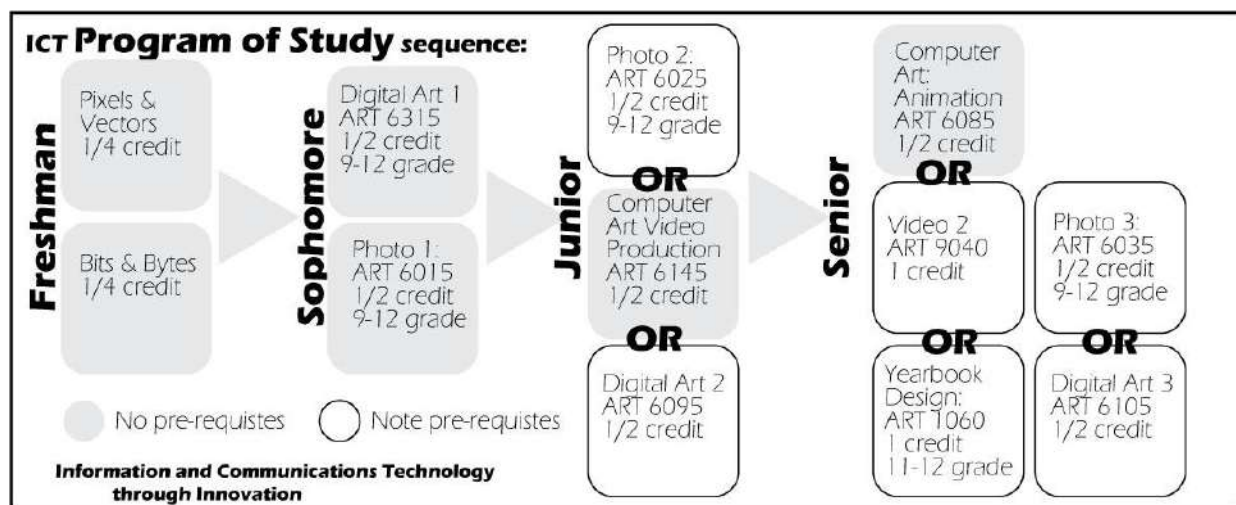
ICT Program of Study sequence:

Freshman

Pixels & Vectors
1/4 credit

Bits & Bytes
1/4 credit

Sophomore

Digital Art 1
ART 6315
1/2 credit
9-12 grade

Photo 1:
ART 6015
1/2 credit
9-12 grade

Junior

Photo 2:
ART 6025
1/2 credit
9-12 grade

OR

Computer Art Video Production
ART 6145
1/2 credit

OR

Digital Art 2
ART 6095
1/2 credit

Senior

Computer Art: Animation
ART 6085
1/2 credit

OR

Video 2
ART 9040
1 credit

Photo 3:
ART 6035
1/2 credit
9-12 grade

OR

OR

Yearbook Design:
ART 1060
1 credit
11-12 grade

Digital Art 3
ART 6105
1/2 credit

No pre-requistes

Note pre-requistes

Information and Communications Technology through Innovation